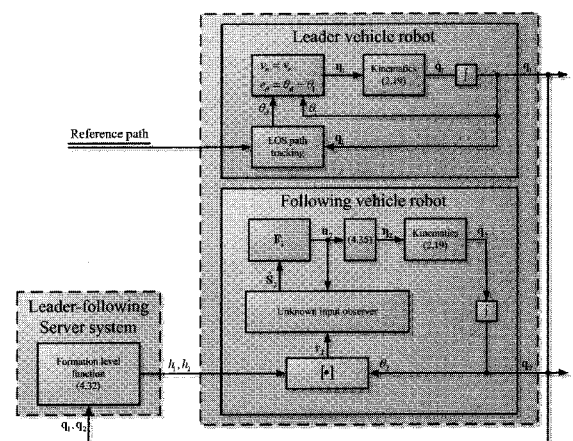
Leader vehicle robot

$v_r = v_c$
$e_\theta = \theta_d - \theta_1$

$\mathbf{u}_1$

Kinematics (2.19)

$\dot{\mathbf{q}}_1$

$\int$

$\mathbf{q}_1$

$\theta_d$

$\theta$

Reference path

LOS path tracking

$\mathbf{q}_1$

Following vehicle robot

$\mathbf{E}_2$

$\mathbf{u}_2$

(4.25)

$\eta_2$

Kinematics (2.19)

$\dot{\mathbf{q}}_2$

$\hat{\mathbf{S}}_2$

Unknown input observer

$\int$

$\mathbf{v}_2$

Leader-following Server system

Formation level function (4.32)

$h_i, \dot{h}_i$

[•]

$\theta_2$

$\mathbf{q}_2$

$\mathbf{q}_1, \mathbf{q}_2$